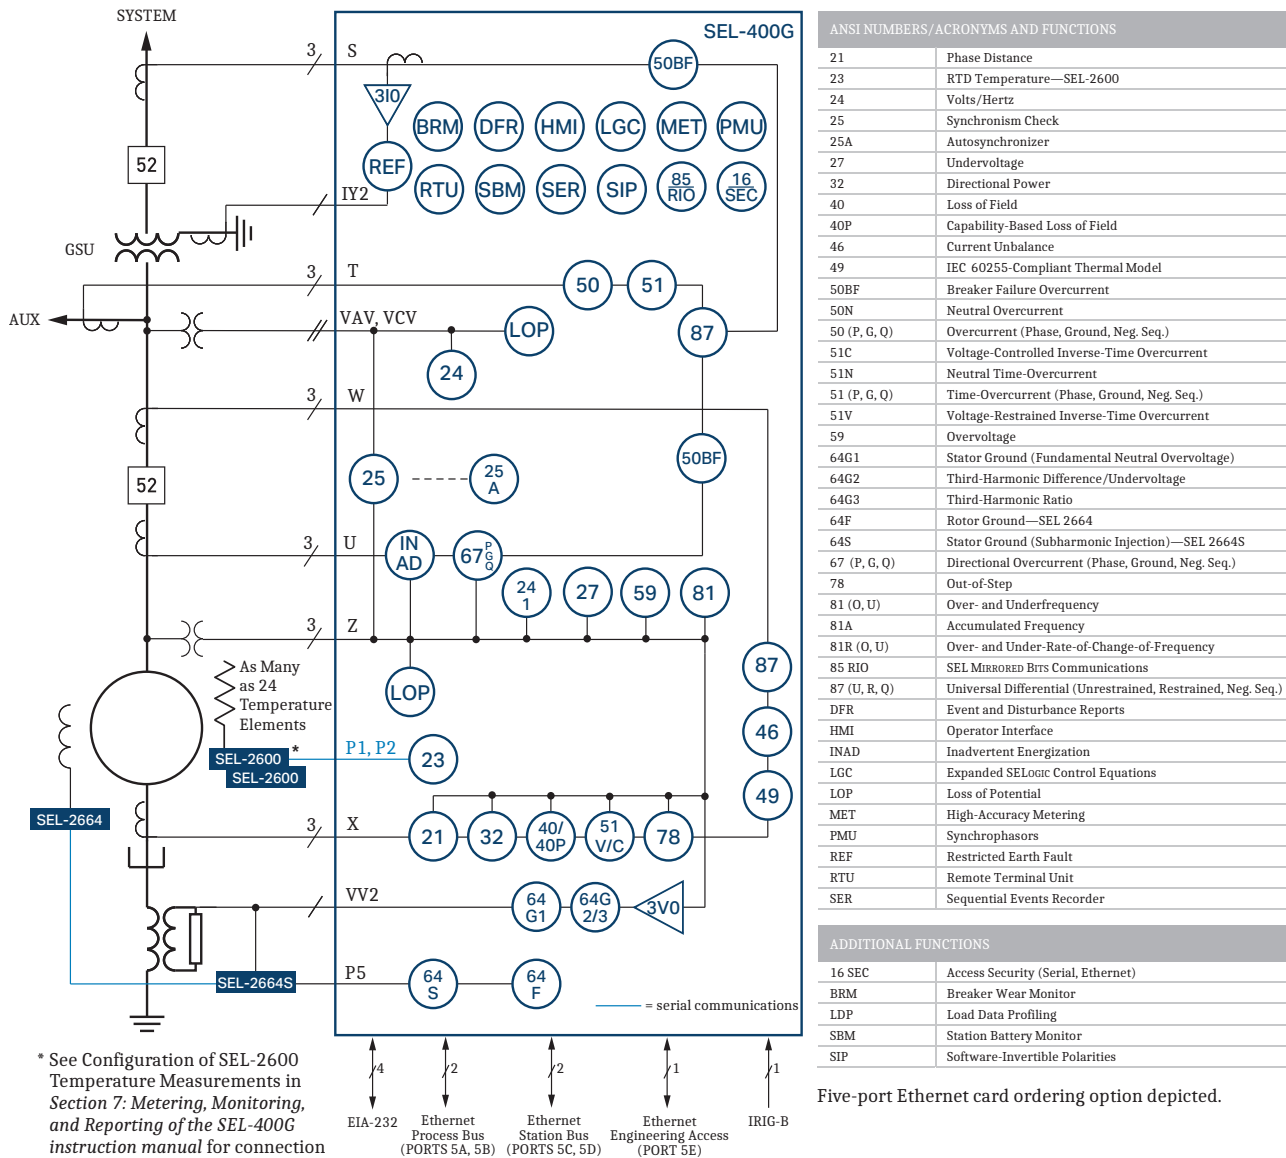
SYSTEM

SEL-400G

3 S
50BF
3I0
BRM DFR HMI LGC MET PMU
REF
RTU SBM SER SIP $\frac{85}{RIO}$ $\frac{16}{SEC}$
52
IY2
GSU
3 T
50 51
AUX
VAV, VCV
LOP
87
24
3 W
52
50BF
25
25 A
3 U
IN AD
67 P G Q
24 1
27 59 81
3 Z
87
LOP
As Many as 24 Temperature Elements
46
SEL-2600 *
SEL-2600
P1, P2
23
49
SEL-2664
3 X
21 32 40/ 40P 51 V/C 78
VV2
64 G1
64G 2/3
3V0
SEL-2664S
P5
64 S
64 F
= serial communications

4 2 2 1 1
EIA-232
Ethernet Process Bus (PORTS 5A, 5B)
Ethernet Station Bus (PORTS 5C, 5D)
Ethernet Engineering Access (PORT 5E)
IRIG-B

* See Configuration of SEL-2600 Temperature Measurements in *Section 7: Metering, Monitoring, and Reporting of the SEL-400G instruction manual* for connection

| ANSI NUMBERS/ACRONYMS AND FUNCTIONS | |
|---|---|
| 21 | Phase Distance |
| 23 | RTD Temperature—SEL-2600 |
| 24 | Volts/Hertz |
| 25 | Synchronism Check |
| 25A | Autosynchronizer |
| 27 | Undervoltage |
| 32 | Directional Power |
| 40 | Loss of Field |
| 40P | Capability-Based Loss of Field |
| 46 | Current Unbalance |
| 49 | IEC 60255-Compliant Thermal Model |
| 50BF | Breaker Failure Overcurrent |
| 50N | Neutral Overcurrent |
| 50 (P, G, Q) | Overcurrent (Phase, Ground, Neg. Seq.) |
| 51C | Voltage-Controlled Inverse-Time Overcurrent |
| 51N | Neutral Time-Overcurrent |
| 51 (P, G, Q) | Time-Overcurrent (Phase, Ground, Neg. Seq.) |
| 51V | Voltage-Restrained Inverse-Time Overcurrent |
| 59 | Overvoltage |
| 64G1 | Stator Ground (Fundamental Neutral Overvoltage) |
| 64G2 | Third-Harmonic Difference/Undervoltage |
| 64G3 | Third-Harmonic Ratio |
| 64F | Rotor Ground—SEL 2664 |
| 64S | Stator Ground (Subharmonic Injection)—SEL 2664S |
| 67 (P, G, Q) | Directional Overcurrent (Phase, Ground, Neg. Seq.) |
| 78 | Out-of-Step |
| 81 (O, U) | Over- and Underfrequency |
| 81A | Accumulated Frequency |
| 81R (O, U) | Over- and Under-Rate-of-Change-of-Frequency |
| 85 RIO | SEL MIRRORED BITS Communications |
| 87 (U, R, Q) | Universal Differential (Unrestrained, Restrained, Neg. Seq.) |
| DFR | Event and Disturbance Reports |
| HMI | Operator Interface |
| INAD | Inadvertent Energization |
| LGC | Expanded SELOGIC Control Equations |
| LOP | Loss of Potential |
| MET | High-Accuracy Metering |
| PMU | Synchrophasors |
| REF | Restricted Earth Fault |
| RTU | Remote Terminal Unit |
| SER | Sequential Events Recorder |

| ADDITIONAL FUNCTIONS | |
|---|---|
| 16 SEC | Access Security (Serial, Ethernet) |
| BRM | Breaker Wear Monitor |
| LDP | Load Data Profiling |
| SBM | Station Battery Monitor |
| SIP | Software-Invertible Polarities |

Five-port Ethernet card ordering option depicted.